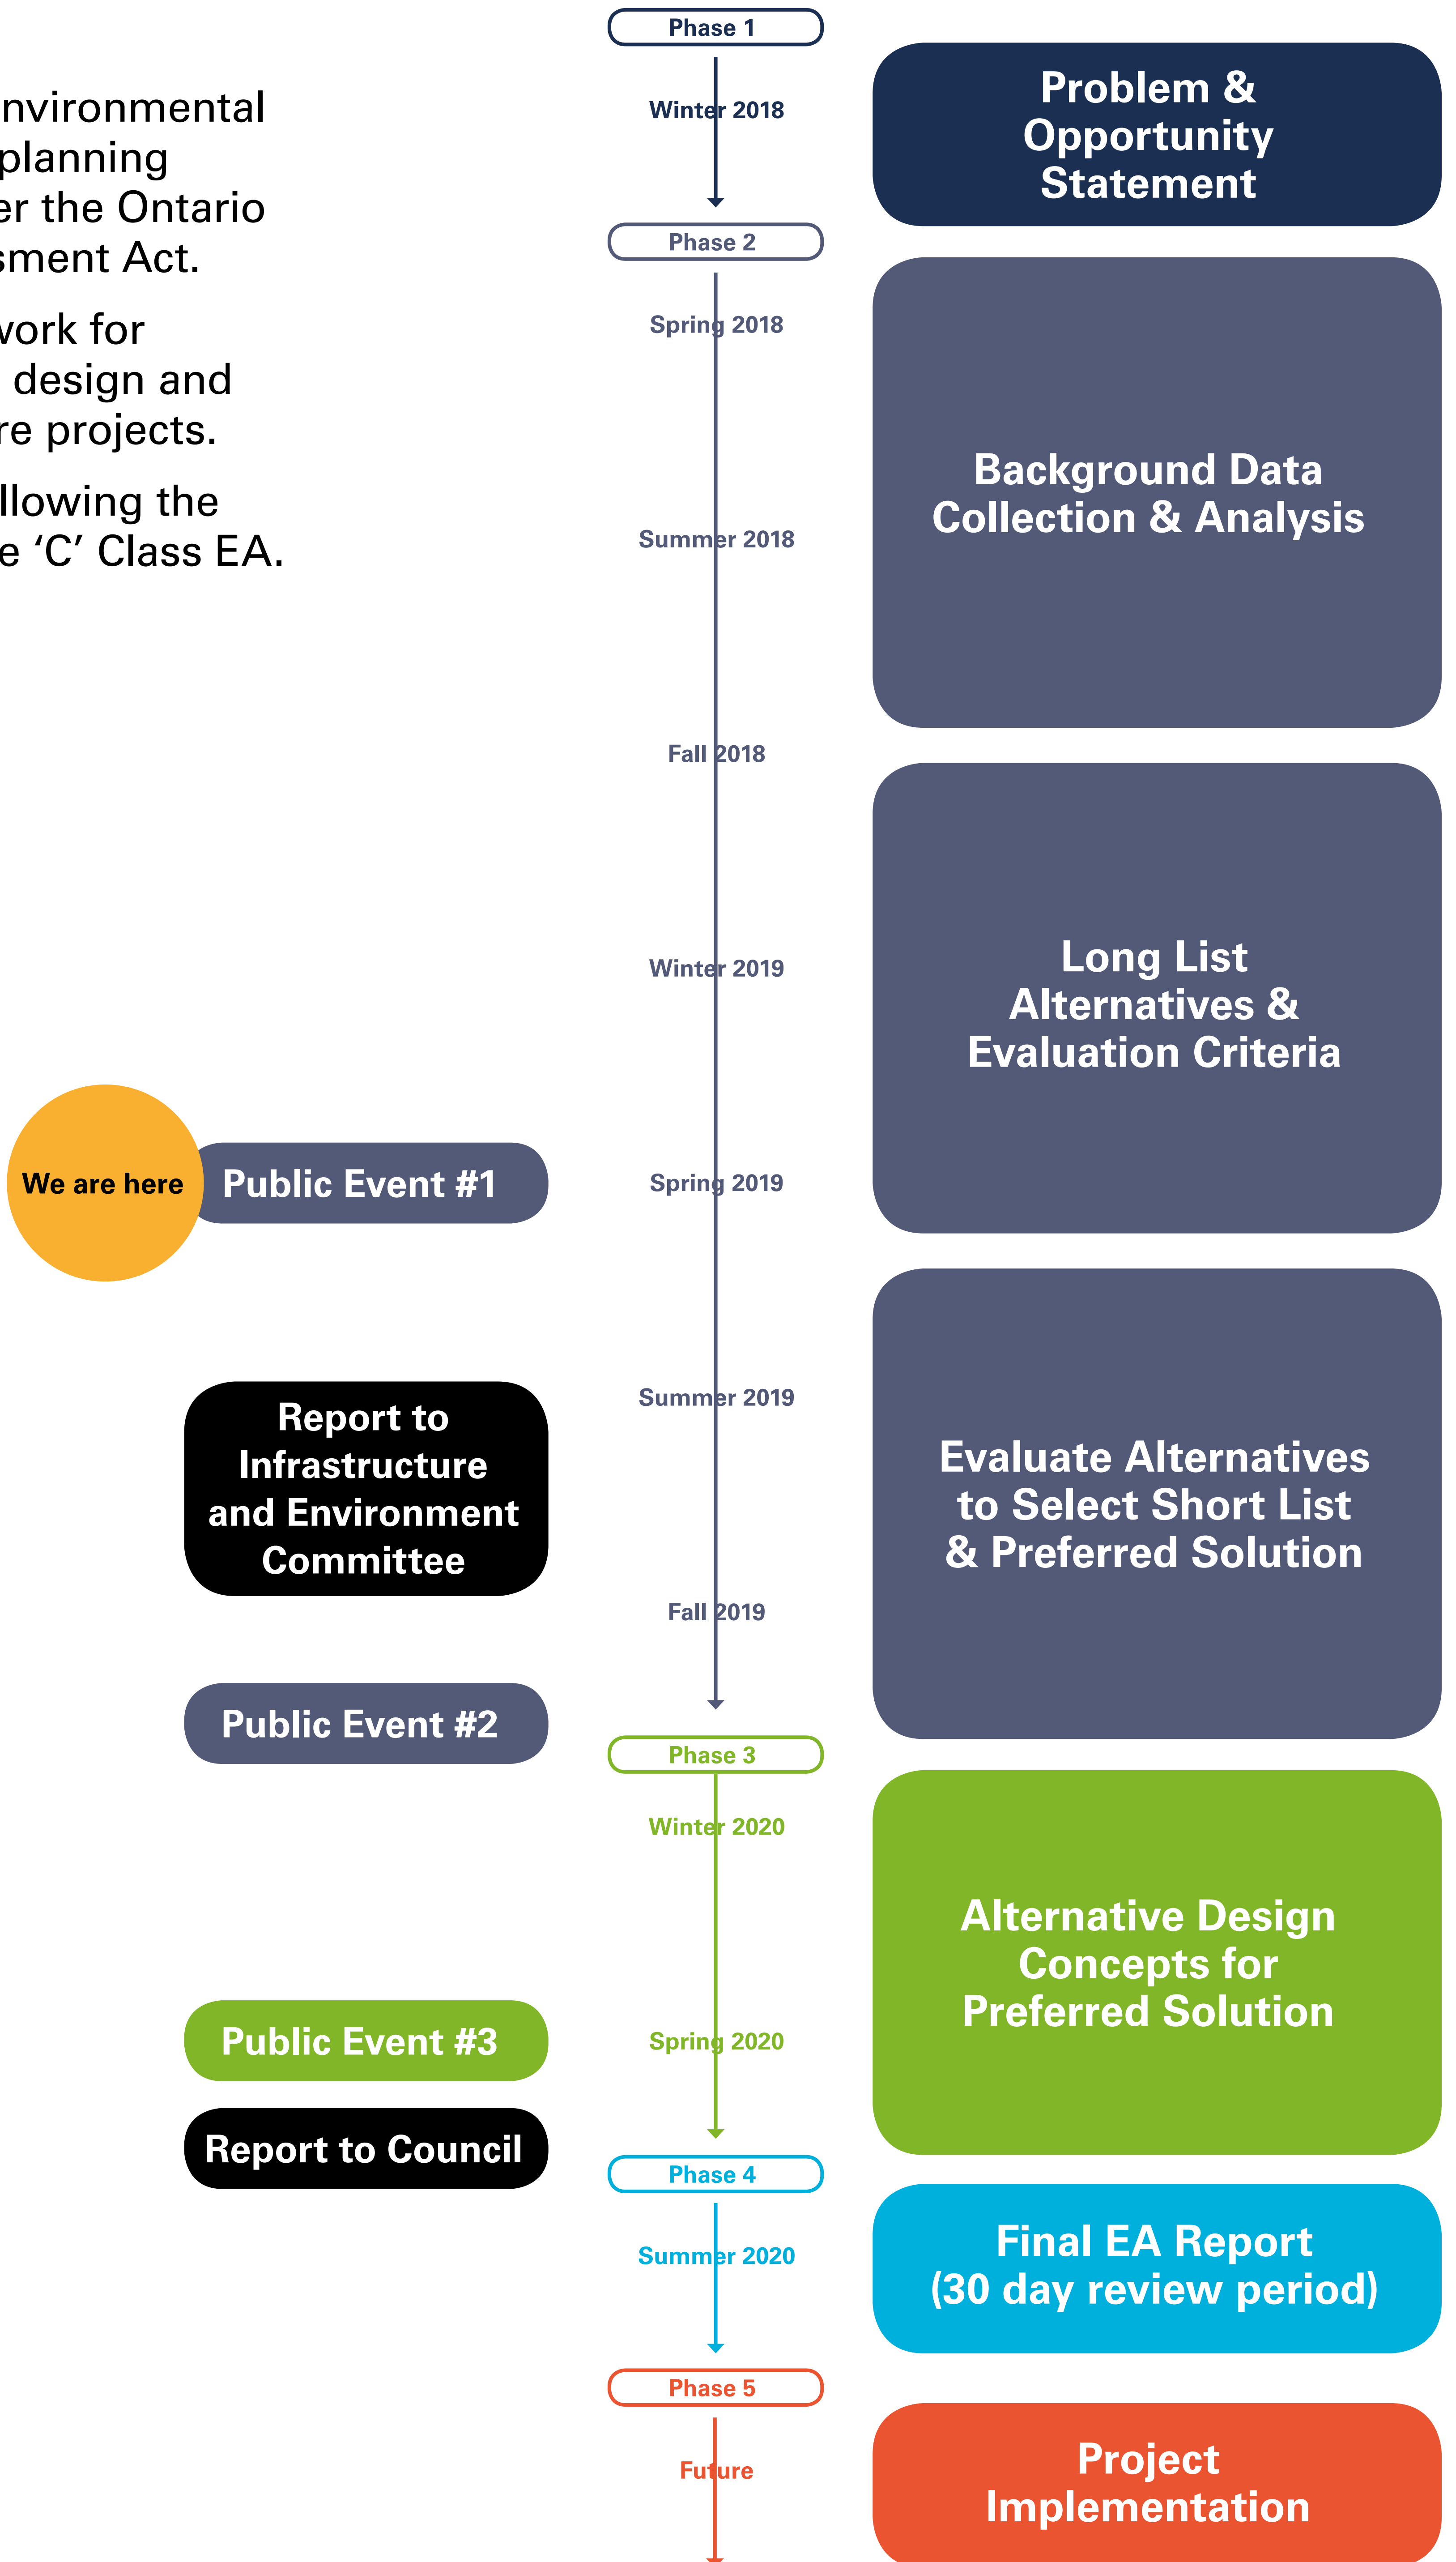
nvironmental planning er the Ontario sment Act.

vork for design and re projects.

llowing the e 'C' Class EA.

Phase 1

Winter 2018

Problem & Opportunity Statement

Phase 2

Spring 2018

Summer 2018

Background Data Collection & Analysis

Fall 2018

Winter 2019

Long List Alternatives & Evaluation Criteria

We are here

Public Event #1

Spring 2019

Summer 2019

Report to Infrastructure and Environment Committee

Evaluate Alternatives to Select Short List & Preferred Solution

Fall 2019

Public Event #2

Phase 3

Winter 2020

Alternative Design Concepts for Preferred Solution

Public Event #3

Spring 2020

Report to Council

Phase 4

Summer 2020

Final EA Report (30 day review period)

Phase 5

Future

Project Implementation